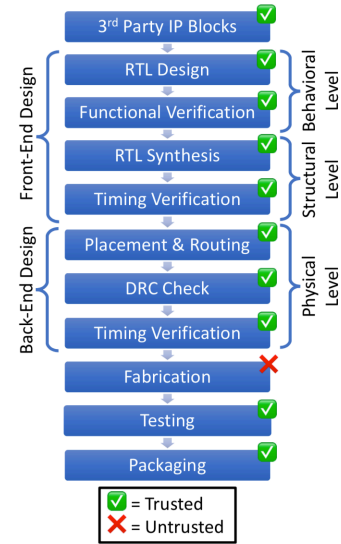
3$^{rd}$ Party IP Blocks

Front-End Design

RTL Design

Functional Verification

Behavioral Level

RTL Synthesis

Timing Verification

Structural Level

Back-End Design

Placement & Routing

DRC Check

Timing Verification

Physical Level

Fabrication

Testing

Packaging

= Trusted

= Untrusted